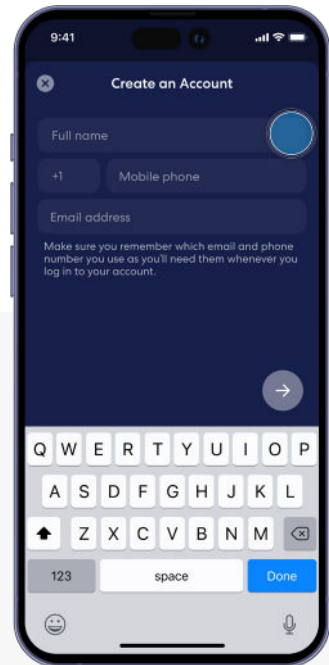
9:41

Create an Account

Full name

+1

Mobile phone

Email address

Make sure you remember which email and phone number you use as you'll need them whenever you log in to your account.

Q W E R T Y U I O P

A S D F G H J K L

Z X C V B N M

123

space

Done